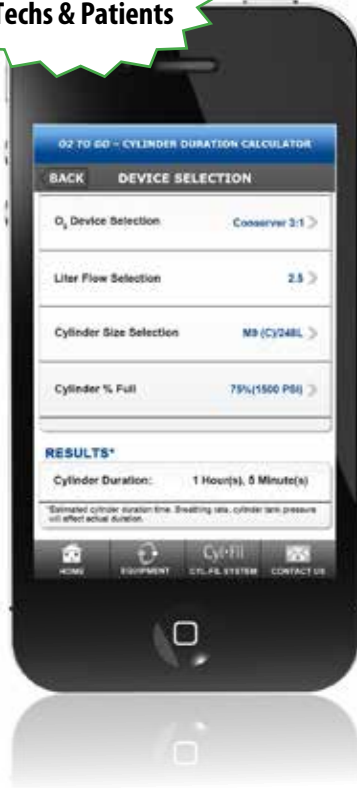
Techs & Patients

O2 TO GO – CYLINDER DURATION CALCULATOR

BACK DEVICE SELECTION

$O_2$ Device Selection Conserver 3:1

Liter Flow Selection 2.5

Cylinder Size Selection M9 (C)/248L

Cylinder % Full 75%(1500 PSI)

RESULTS*

Cylinder Duration: 1 Hour(s), 5 Minute(s)

*Estimated cylinder duration time. Breathing rate, cylinder tank pressure will effect actual duration.

HOME EQUIPMENT Cyl-Fil CYL-FIL SYSTEM CONTACT US